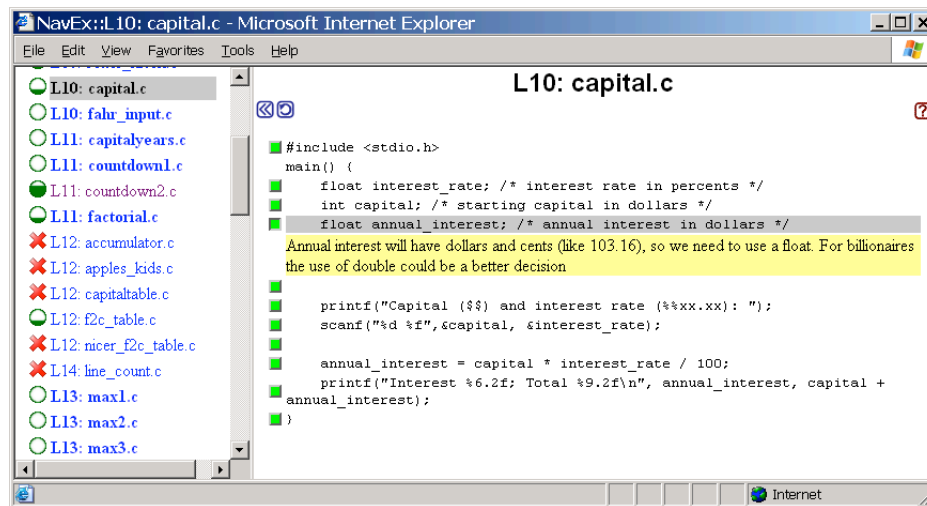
NavEx::L10: capital.c - Microsoft Internet Explorer

File Edit View Favorites Tools Help

L10: capital.c
L10: fahr_input.c
L11: capitalyears.c
L11: countdown1.c
L11: countdown2.c
L11: factorial.c
L12: accumulator.c
L12: apples_kids.c
L12: capitaltable.c
L12: f2c_table.c
L12: nicer_f2c_table.c
L14: line_count.c
L13: max1.c
L13: max2.c
L13: max3.c

L10: capital.c

#include <stdio.h>
main() {
    float interest_rate; /* interest rate in percents */
    int capital; /* starting capital in dollars */
    float annual_interest; /* annual interest in dollars */
Annual interest will have dollars and cents (like 103.16), so we need to use a float. For billionaires the use of double could be a better decision

    printf("Capital ($$) and interest rate (%%xx.xx): ");
    scanf("%d %f",&capital, &interest_rate);

    annual_interest = capital * interest_rate / 100;
    printf("Interest %6.2f; Total %9.2f\n", annual_interest, capital + annual_interest);
}

Internet